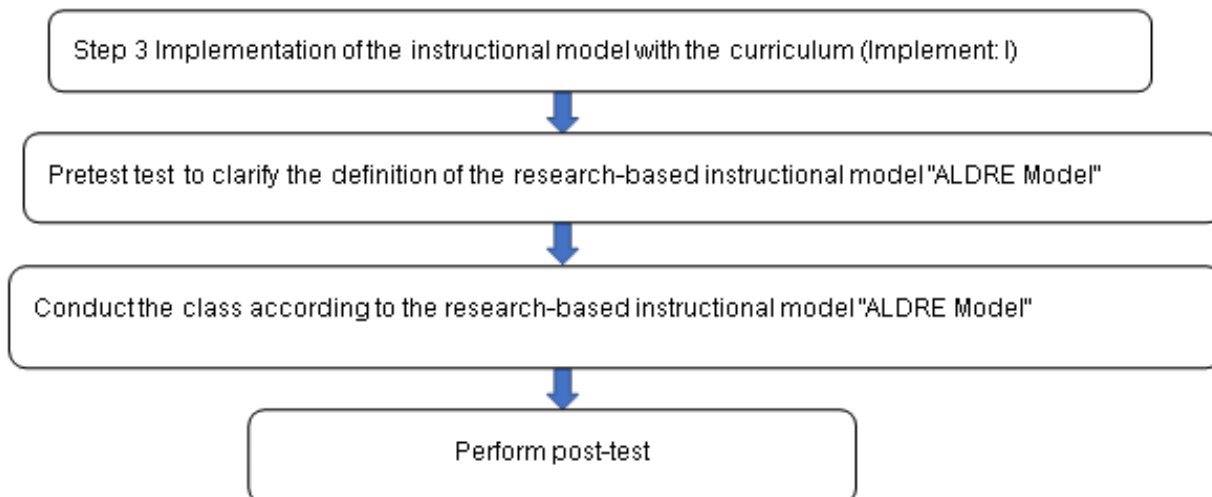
Step 3 Implementation of the instructional model with the curriculum (Implement: I)

Pretest test to clarify the definition of the research-based instructional model "ALDRE Model"

Conduct the class according to the research-based instructional model "ALDRE Model"

Perform post-test